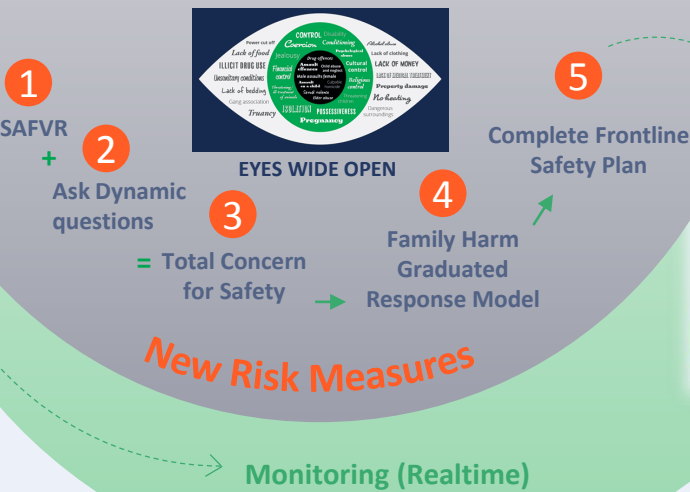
CONTROL Coercion Disability Conditioning
Power cut off Lack of food Jealousy drug offences Psychological abuse Alcohol abuse Lack of clothing
ILLICIT DRUG USE Financial control Assault offences Child abuse and neglect Cultural control LACK OF MONEY
Unsanitary conditions Male assaults female Religious control LACK OF CHILDHOOD SUPERVISION
Lack of bedding Threatening ill treatment of animals Assault on a child Cultural homicide Property damage
Gang association Sexual violence Elder abuse Threatens children No heating
Truancy ISOLATION POSSESSIVENESS Dangerous surroundings
Pregnancy

EYES WIDE OPEN

1
SAFVR
+
2
Ask Dynamic questions

3
= Total Concern for Safety

4
Family Harm Graduated Response Model

5
Complete Frontline Safety Plan

New Risk Measures

Monitoring (Realtime)